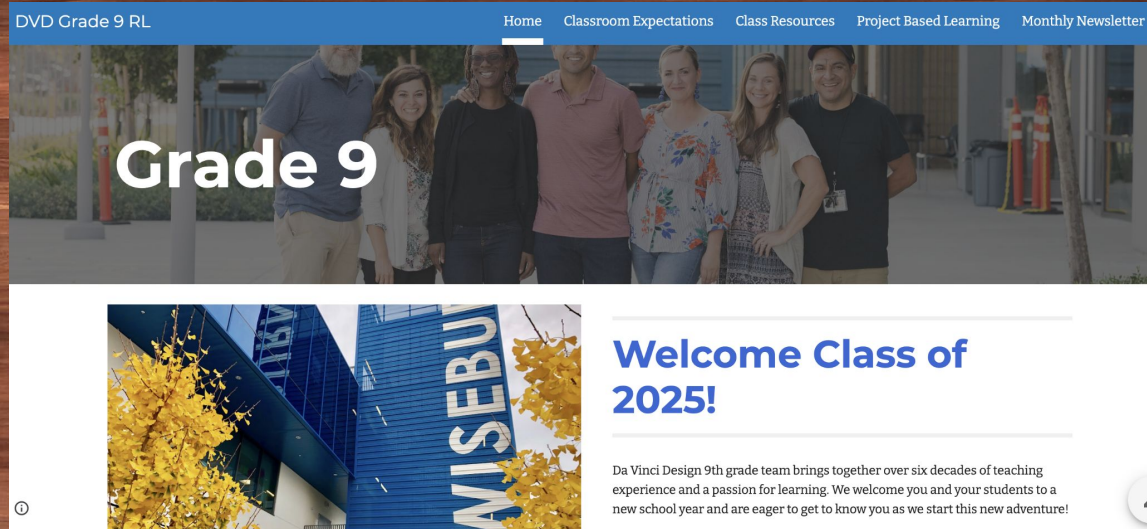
DVD Grade 9 RL

Home Classroom Expectations Class Resources Project Based Learning Monthly Newsletter

Grade 9

WISEBU

Welcome Class of 2025!

Da Vinci Design 9th grade team brings together over six decades of teaching experience and a passion for learning. We welcome you and your students to a new school year and are eager to get to know you as we start this new adventure!